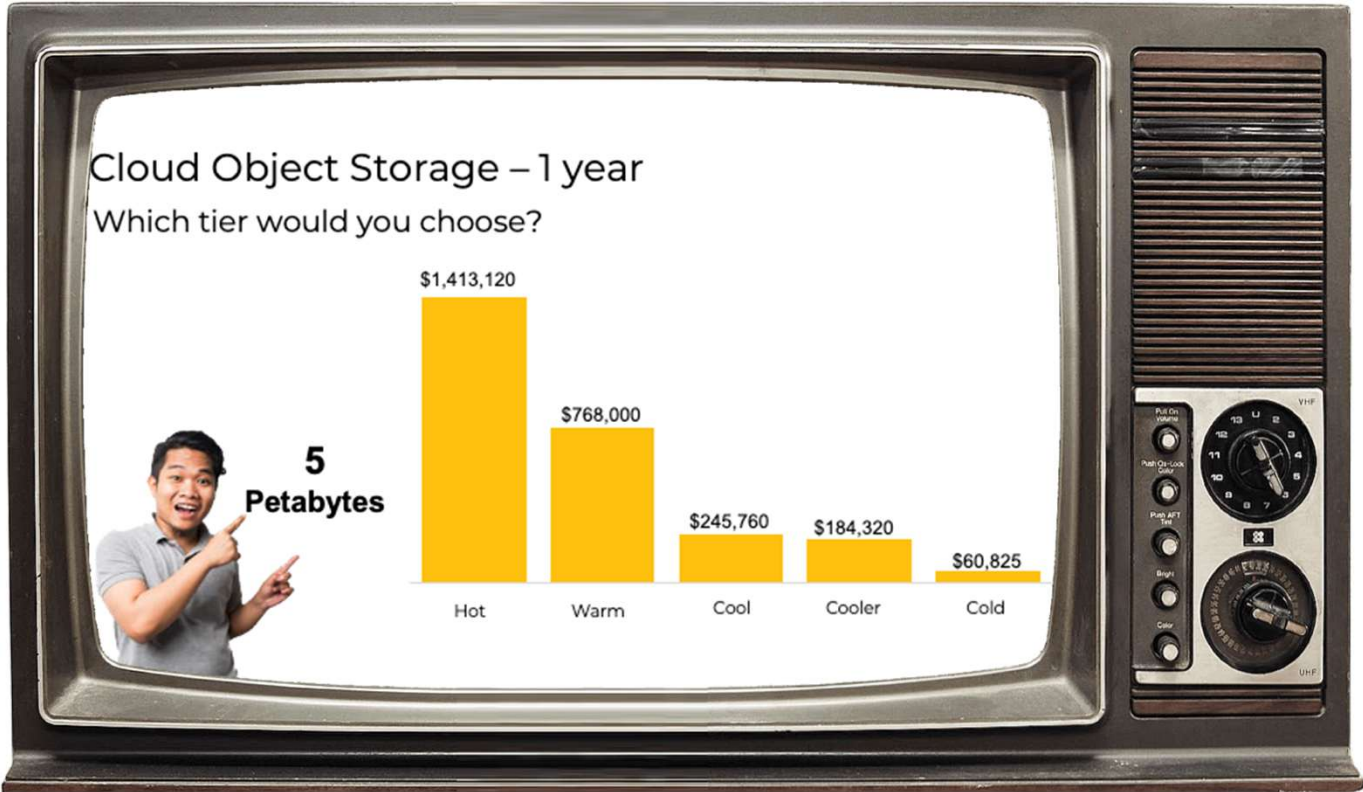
Cloud Object Storage – 1 year

Which tier would you choose?

5
Petabytes

$1,413,120
$768,000
$245,760
$184,320
$60,825

Hot
Warm
Cool
Cooler
Cold

Pull On Volume
Push On-Lock Color
Push AFT Tint
Bright
Color

VHF
13
2
3
4
5
6
7
8
9
10
11
12
UHF